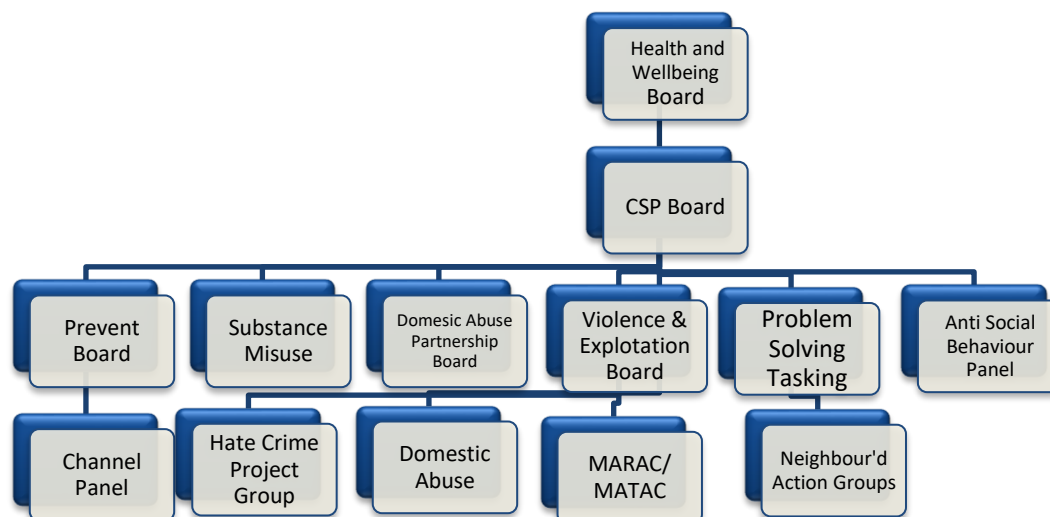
Health and Wellbeing Board

CSP Board

Prevent Board

Substance Misuse

Domesic Abuse Partnership Board

Violence & Explotation Board

Problem Solving Tasking

Anti Social Behaviour Panel

Channel Panel

Hate Crime Project Group

Domestic Abuse

MARAC/ MATAC

Neighbour'd Action Groups